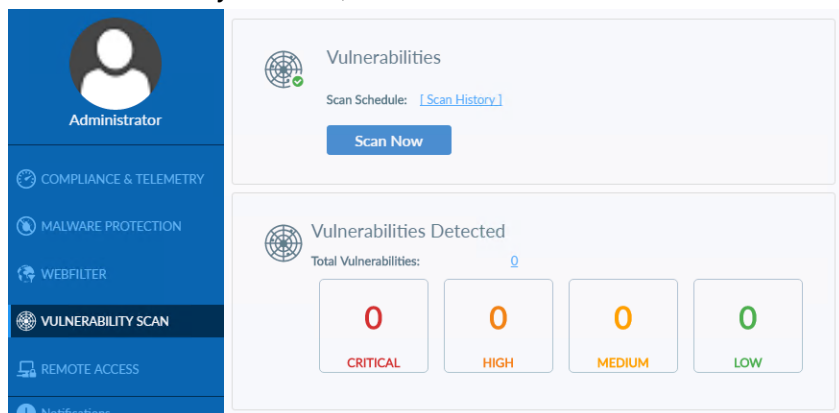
Administrator

COMPLIANCE & TELEMETRY

MALWARE PROTECTION

WEBFILTER

VULNERABILITY SCAN

REMOTE ACCESS

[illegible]

Vulnerabilities

Scan Schedule: [ Scan History ]

Scan Now

Vulnerabilities Detected

Total Vulnerabilities: 0

| 0 | 0 | 0 | 0 |
|---|---|---|---|
| CRITICAL | HIGH | MEDIUM | LOW |